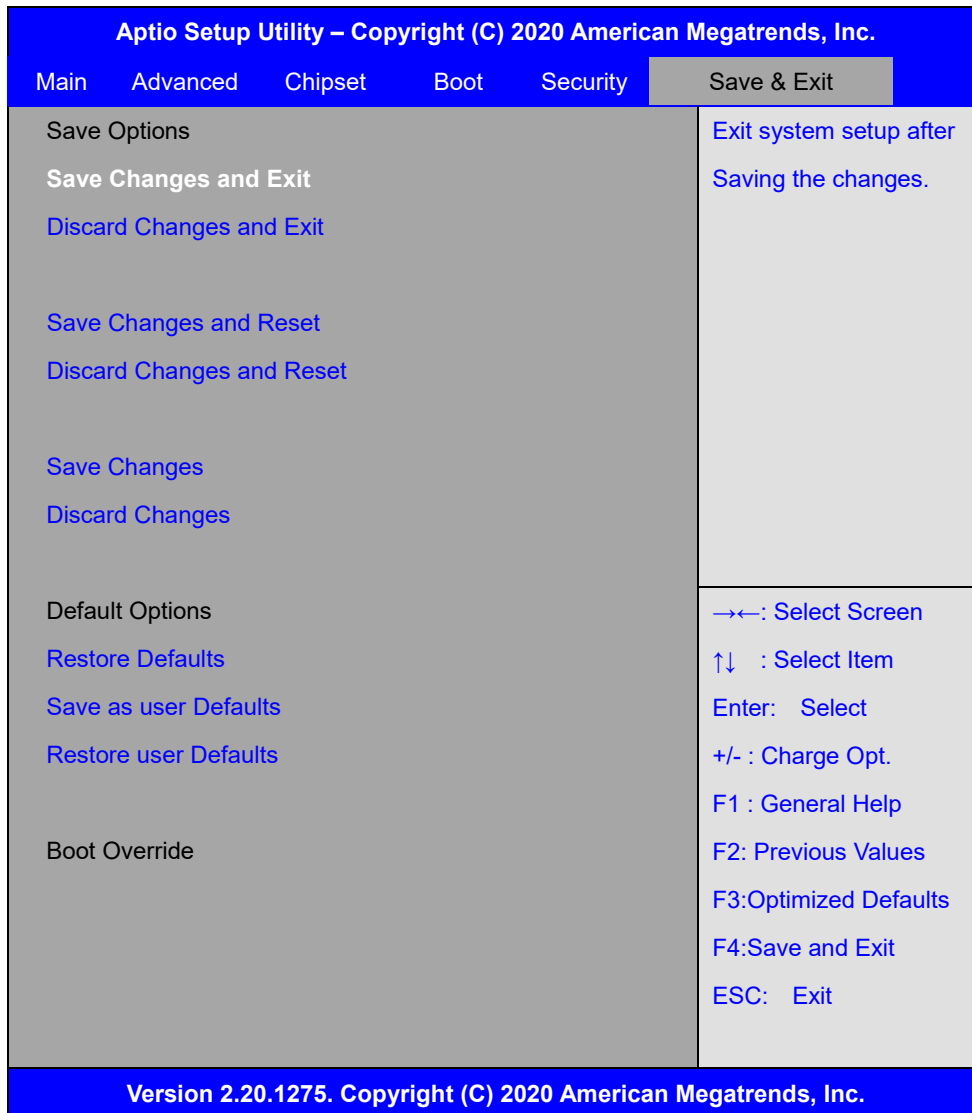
Aptio Setup Utility – Copyright (C) 2020 American Megatrends, Inc.

Main Advanced Chipset Boot Security Save & Exit

Save Options

Save Changes and Exit

Discard Changes and Exit

Save Changes and Reset

Discard Changes and Reset

Save Changes

Discard Changes

Default Options

Restore Defaults

Save as user Defaults

Restore user Defaults

Boot Override

Exit system setup after Saving the changes.

→←: Select Screen

↑↓ : Select Item

Enter: Select

+/- : Charge Opt.

F1 : General Help

F2: Previous Values

F3:Optimized Defaults

F4:Save and Exit

ESC: Exit

Version 2.20.1275. Copyright (C) 2020 American Megatrends, Inc.